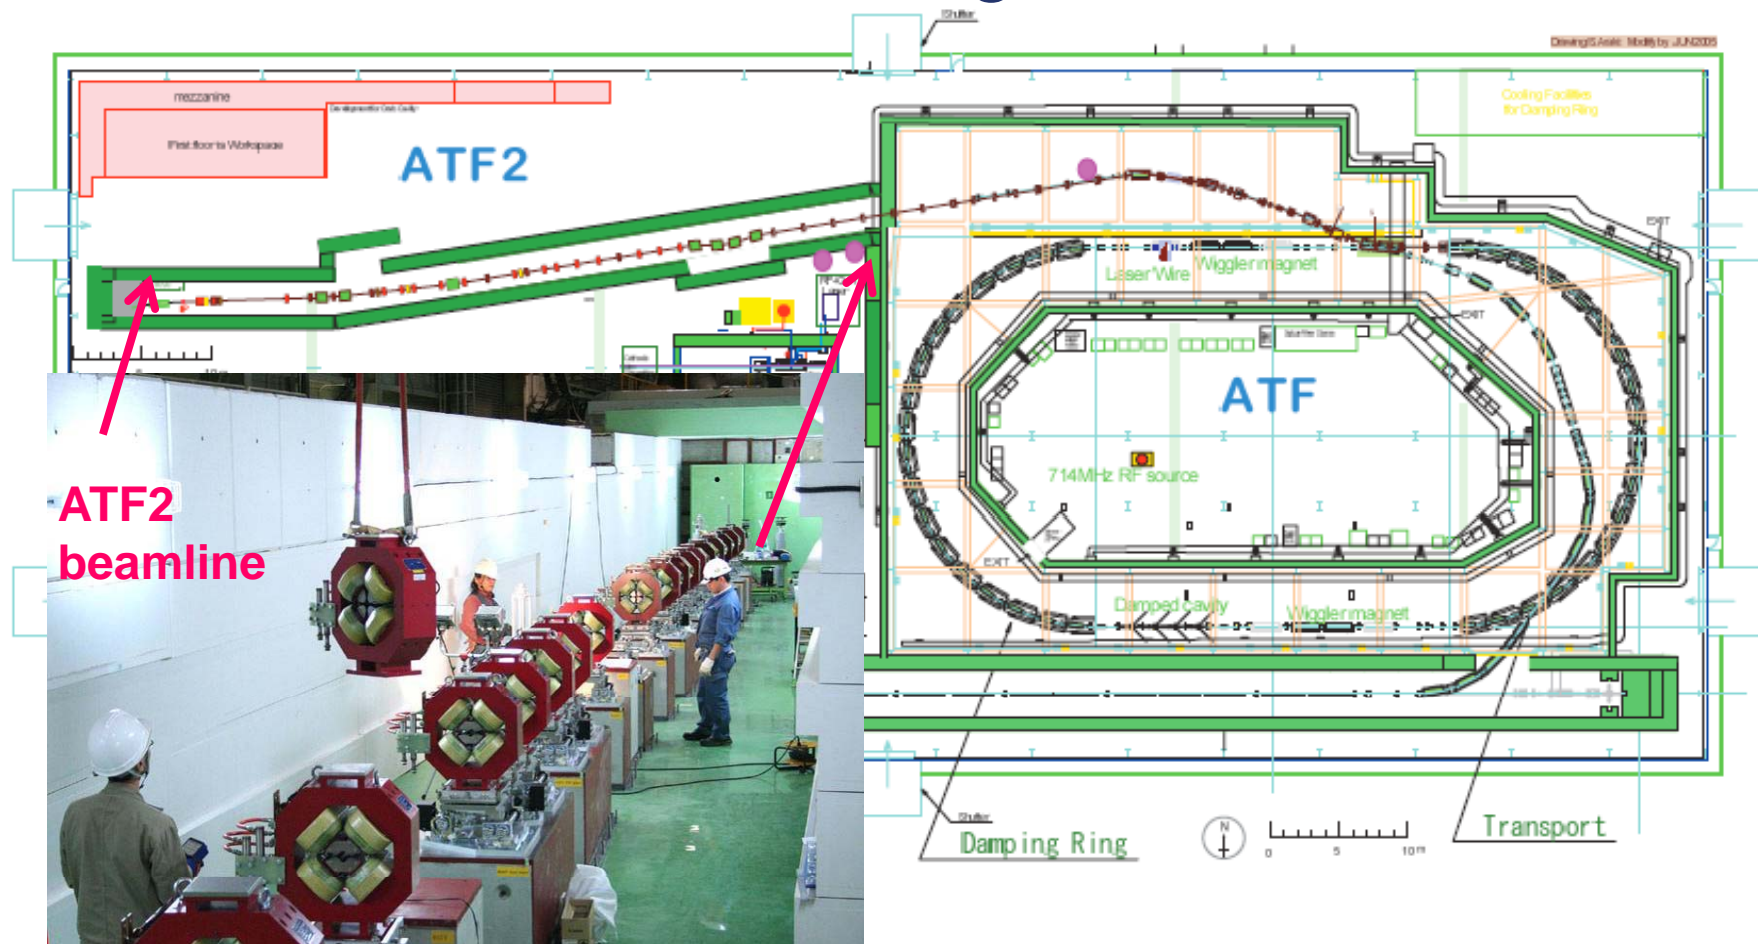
Shutter

Drawing(S.Araki; Modify by JUN2005

mezzanine

First floor to Workspace

ATF2

Cooling Facilities for Damping Ring

EXIT

Laser Wire

Wiggler magnet

EXIT

ATF

714MHz RF source

EXIT

Damped cavity

Wiggler magnet

ATF2 beamline

Shutter

Damping Ring

N

0 5 10 m

Transport